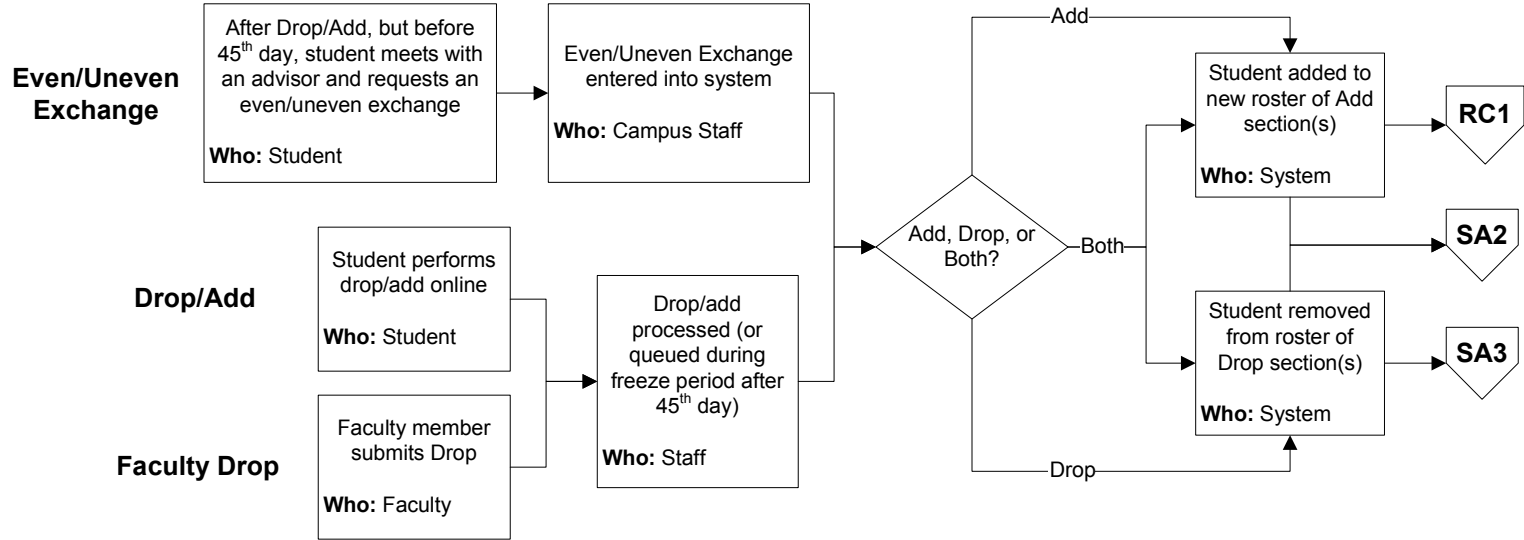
Even/Uneven Exchange

After Drop/Add, but before $45^{th}$ day, student meets with an advisor and requests an even/uneven exchange

**Who:** Student

Even/Uneven Exchange entered into system

**Who:** Campus Staff

Drop/Add

Student performs drop/add online

**Who:** Student

Faculty Drop

Faculty member submits Drop

**Who:** Faculty

Drop/add processed (or queued during freeze period after $45^{th}$ day)

**Who:** Staff

Add, Drop, or Both?

Add

Both

Drop

Student added to new roster of Add section(s)

**Who:** System

Student removed from roster of Drop section(s)

**Who:** System

RC1

SA2

SA3